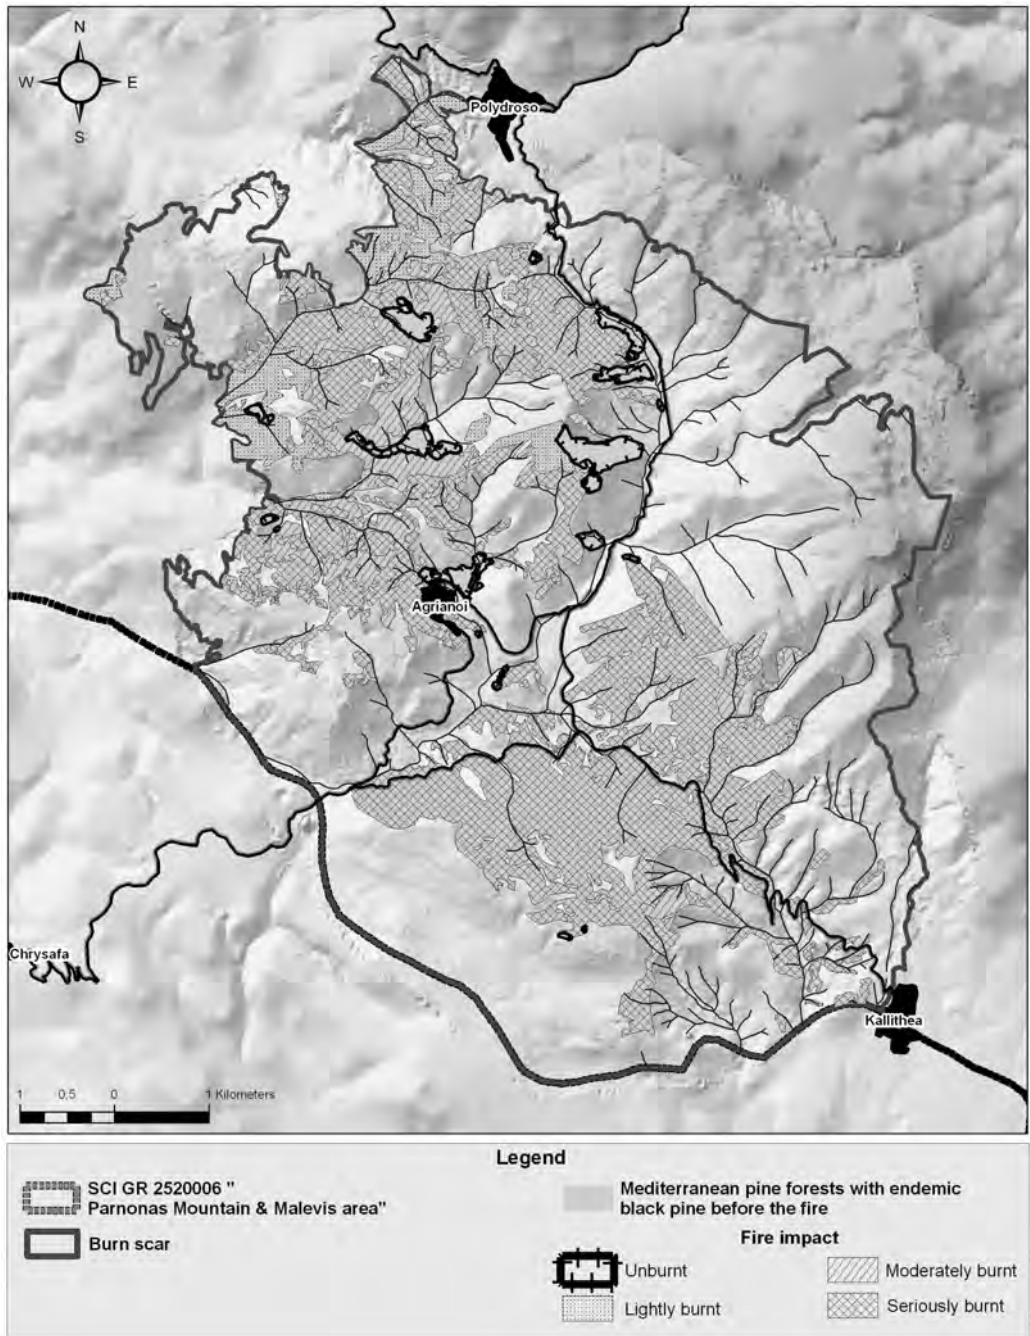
N
W
E
S

Polydroso

Agrianoi

Chrysafa

Kallithea

1 0.5 0 1 Kilometers

Legend

SCI GR 2520006 " Parnonas Mountain & Malevis area"

Burn scar

Mediterranean pine forests with endemic black pine before the fire

Fire impact

Unburnt

Moderately burnt

Lightly burnt

Seriously burnt